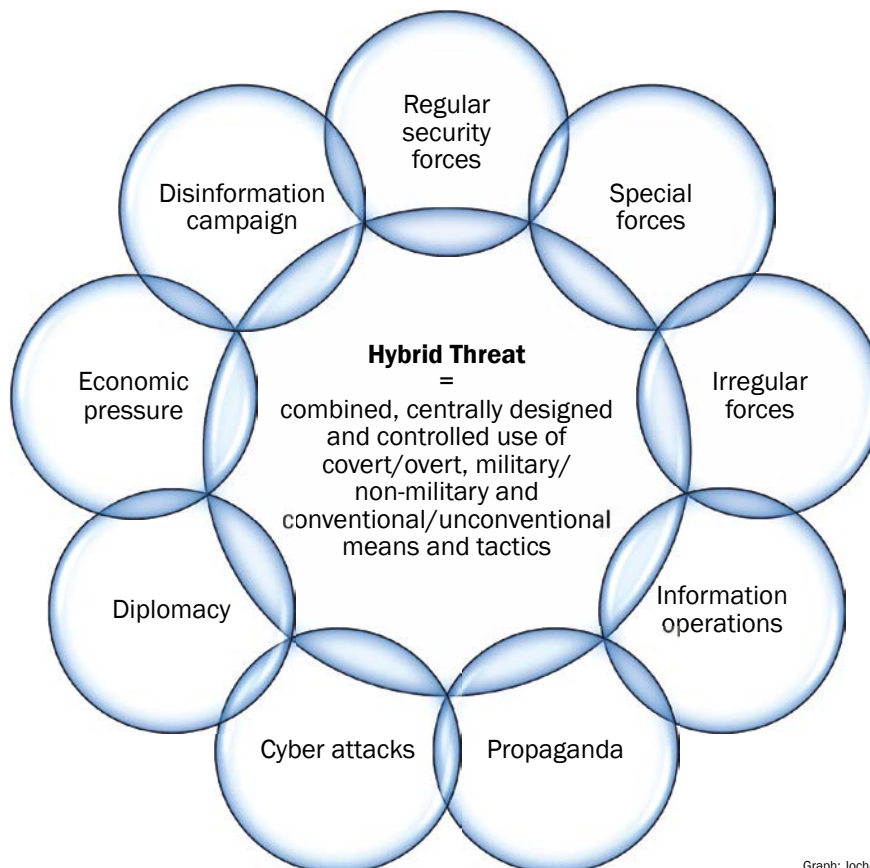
Regular security forces

Special forces

Irregular forces

Information operations

Propaganda

Cyber attacks

Diplomacy

Economic pressure

Disinformation campaign

**Hybrid Threat**
=
combined, centrally designed and controlled use of covert/overt, military/ non-military and conventional/unconventional means and tactics

Graph: Joch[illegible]